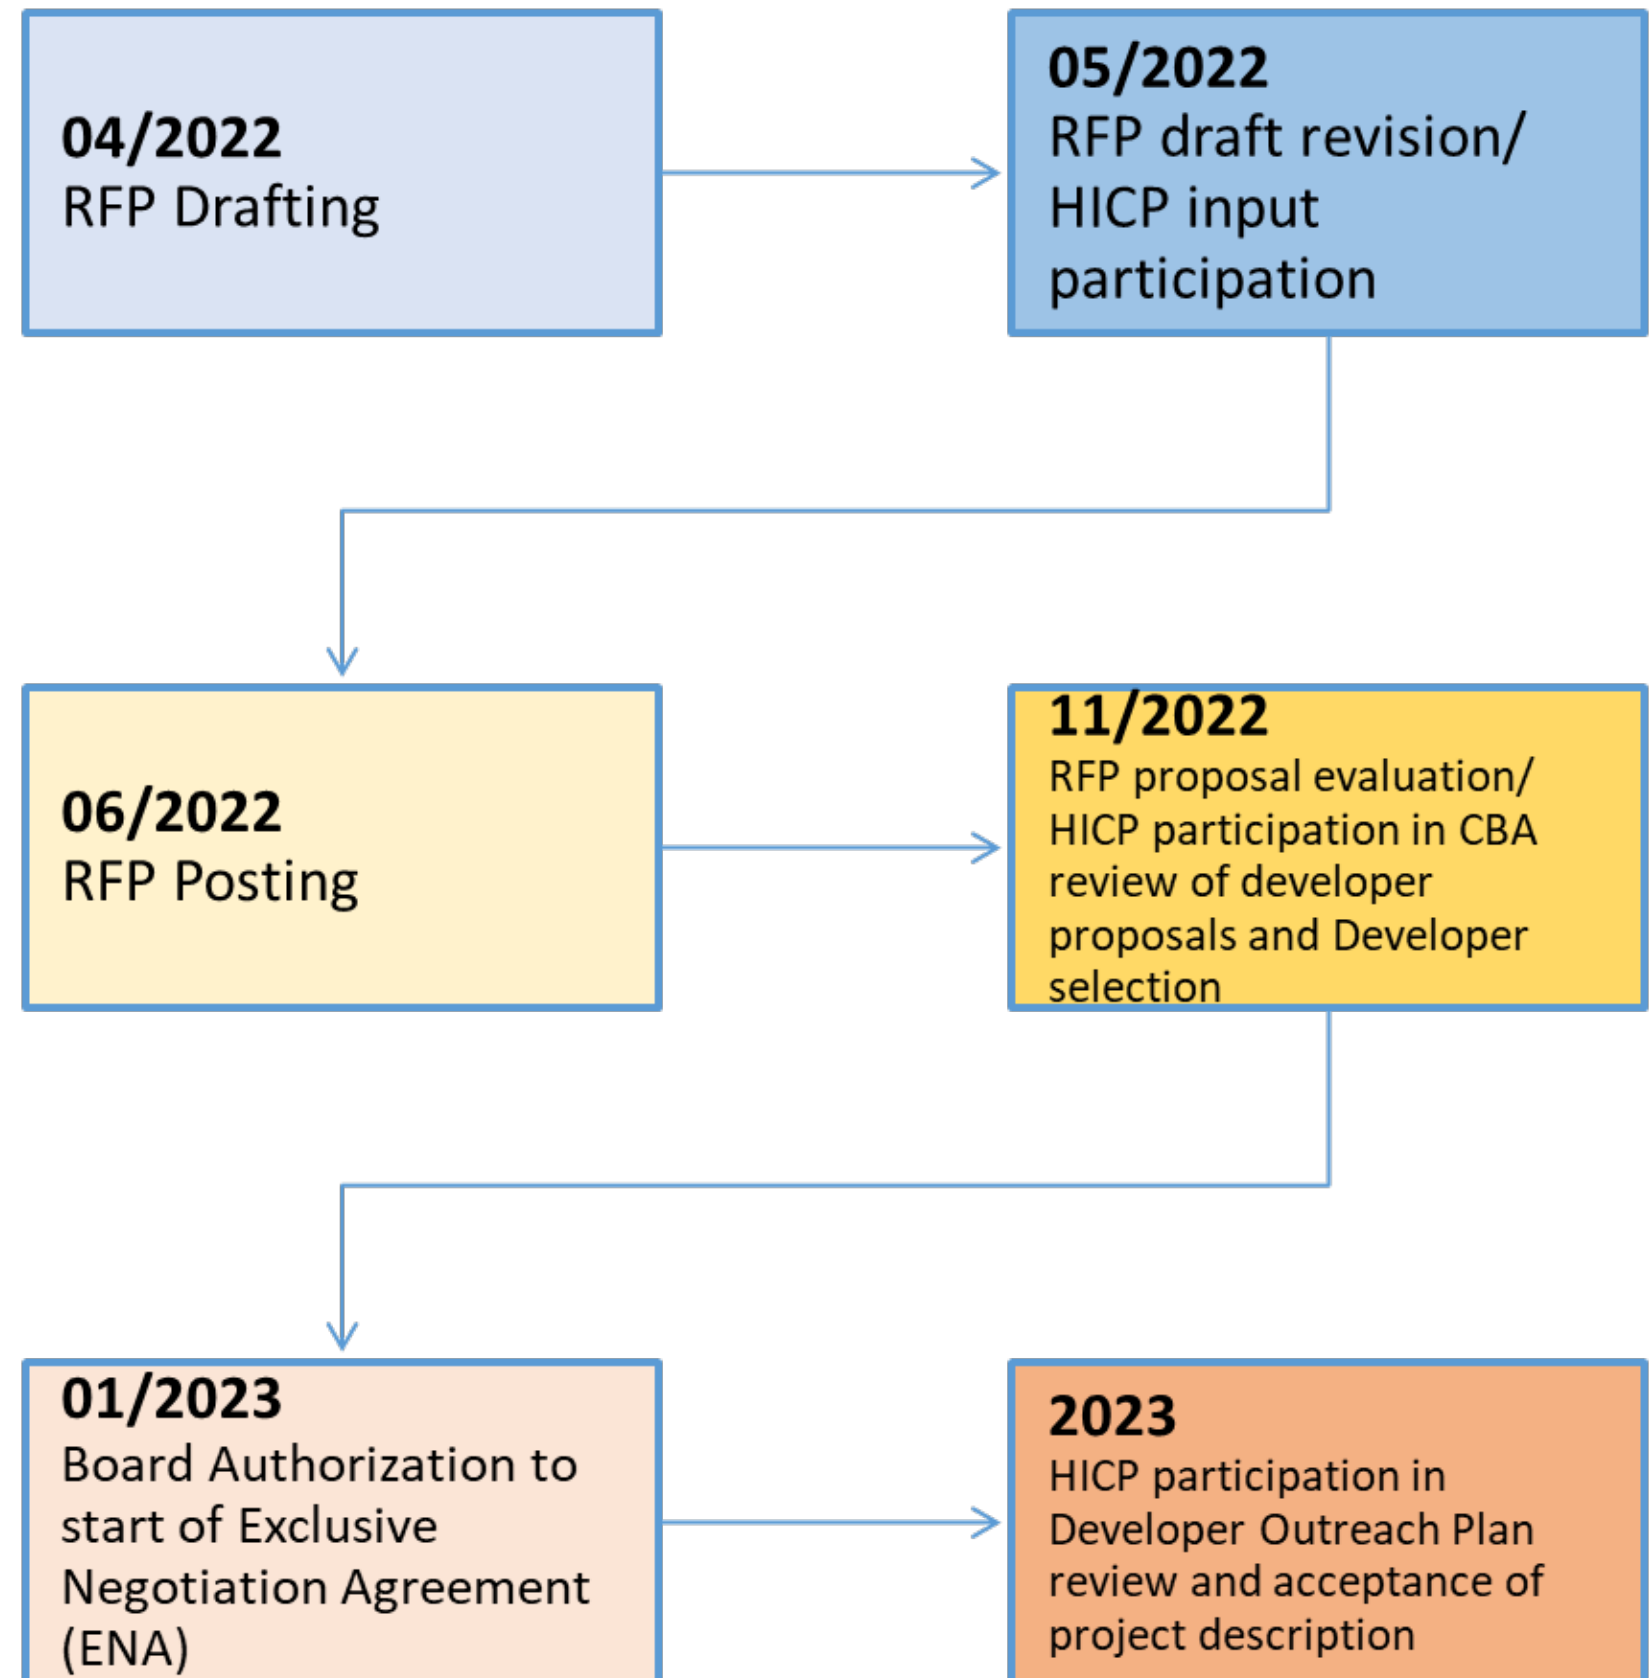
04/2022
RFP Drafting

05/2022
RFP draft revision/ HICP input participation

06/2022
RFP Posting

11/2022
RFP proposal evaluation/ HICP participation in CBA review of developer proposals and Developer selection

01/2023
Board Authorization to start of Exclusive Negotiation Agreement (ENA)

2023
HICP participation in Developer Outreach Plan review and acceptance of project description